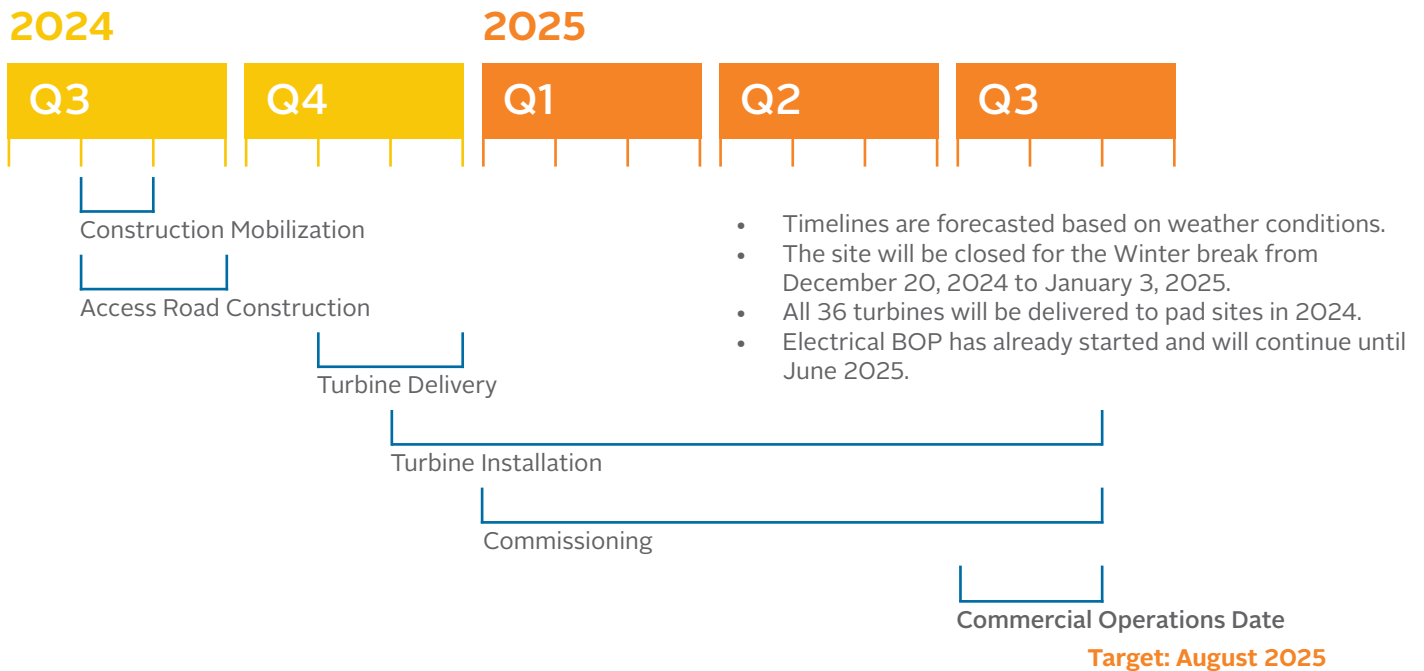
2024

2025

Q3

Q4

Q1

Q2

Q3

Construction Mobilization

Access Road Construction

Turbine Delivery

Turbine Installation

Commissioning

Commercial Operations Date

Target: August 2025

- Timelines are forecasted based on weather conditions.
- The site will be closed for the Winter break from December 20, 2024 to January 3, 2025.
- All 36 turbines will be delivered to pad sites in 2024.
- Electrical BOP has already started and will continue until June 2025.